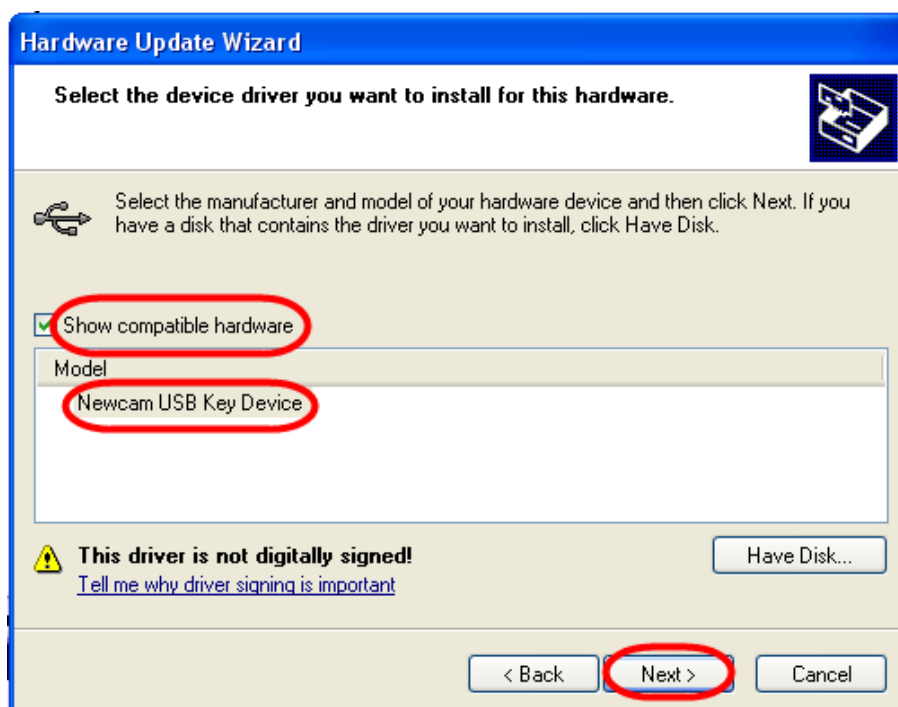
Hardware Update Wizard

Select the device driver you want to install for this hardware.

Select the manufacturer and model of your hardware device and then click Next. If you have a disk that contains the driver you want to install, click Have Disk.

Show compatible hardware

| Model |
|---|
| Newcam USB Key Device |

This driver is not digitally signed!
Tell me why driver signing is important

Have Disk...

< Back
Next >
Cancel